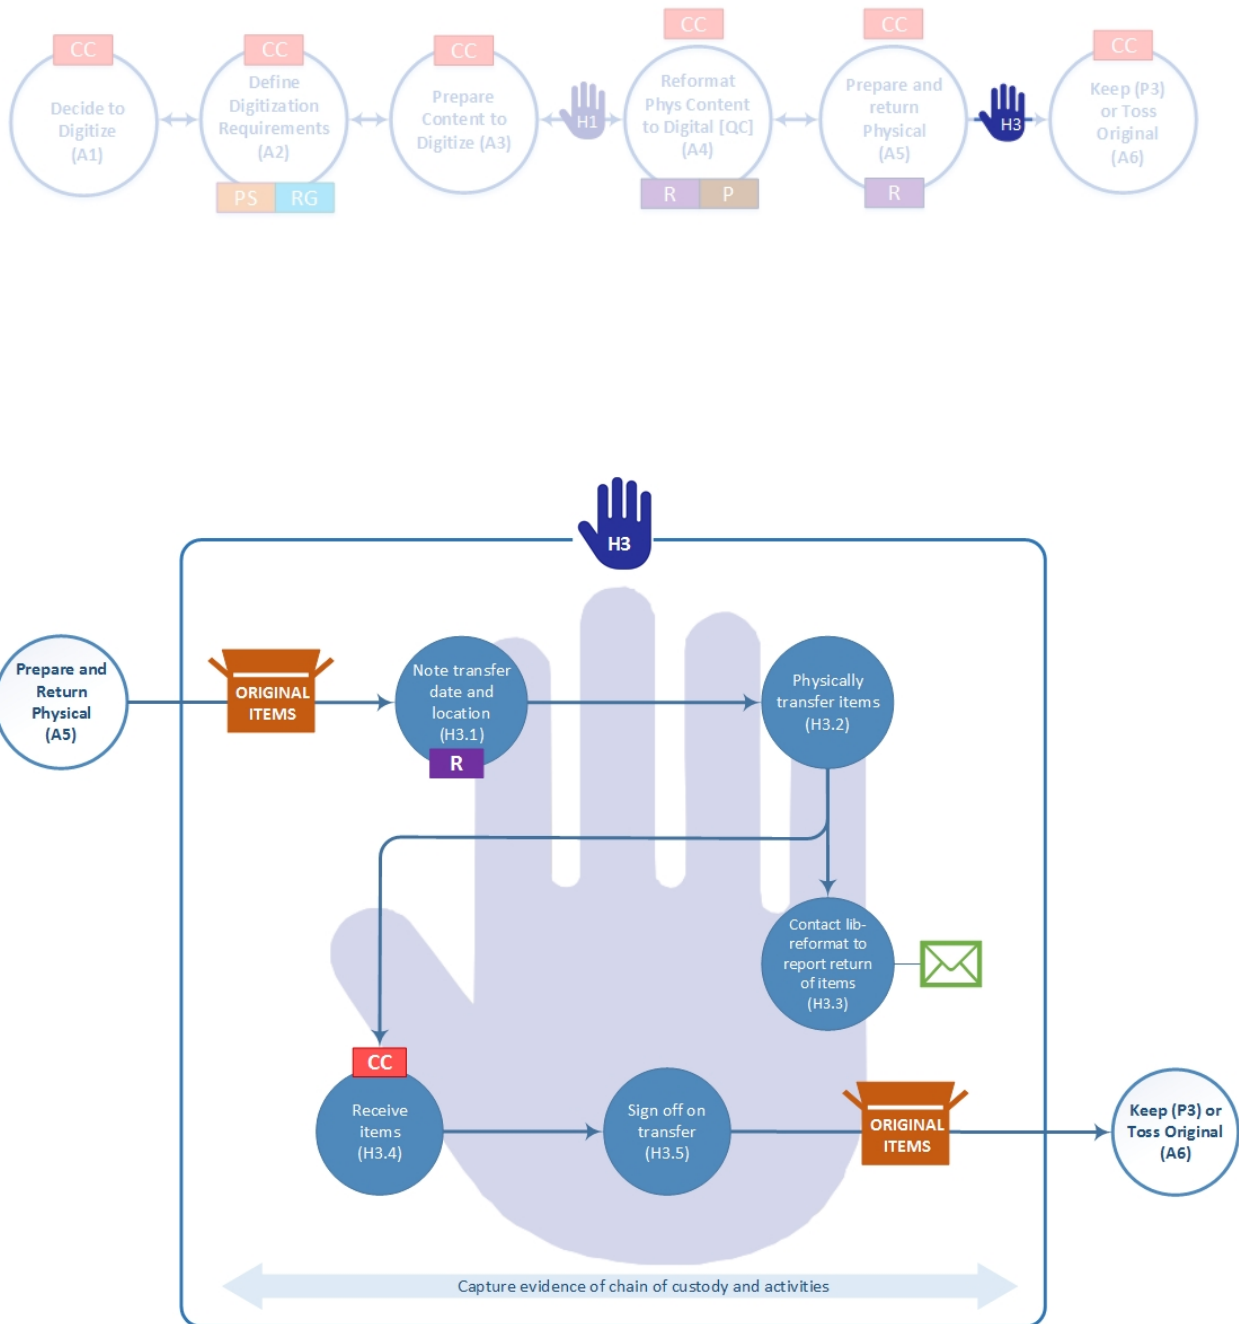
CC
Decide to Digitize (A1)

CC
Define Digitization Requirements (A2)
PS RG

CC
Prepare Content to Digitize (A3)

H1

CC
Reformat Phys Content to Digital [QC] (A4)
R P

CC
Prepare and return Physical (A5)
R

H3

CC
Keep (P3) or Toss Original (A6)

H3

Prepare and Return Physical (A5)

ORIGINAL ITEMS

Note transfer date and location (H3.1)
R

Physically transfer items (H3.2)

Contact lib-reformat to report return of items (H3.3)

CC
Receive items (H3.4)

Sign off on transfer (H3.5)

ORIGINAL ITEMS

Keep (P3) or Toss Original (A6)

Capture evidence of chain of custody and activities